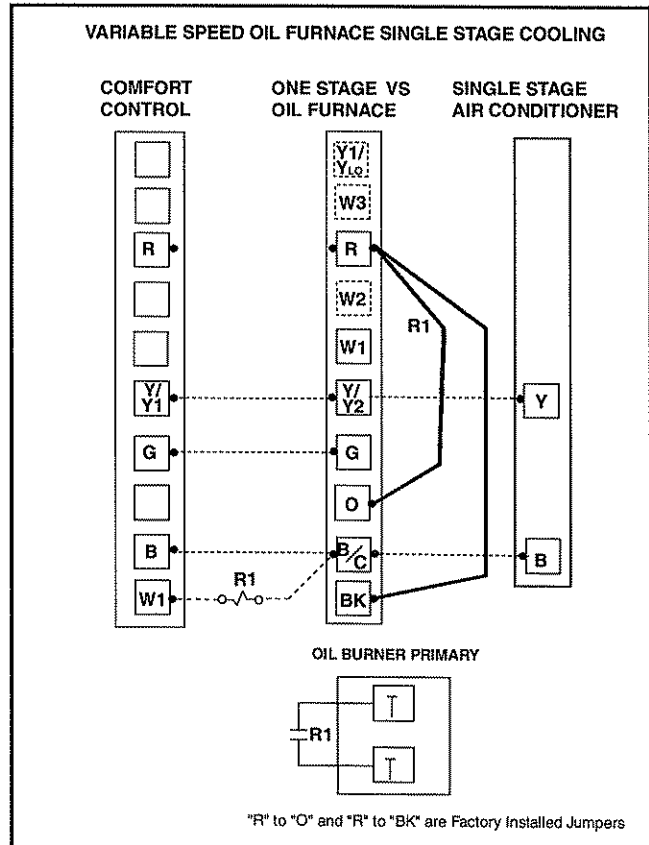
VARIABLE SPEED OIL FURNACE SINGLE STAGE COOLING

COMFORT CONTROL

ONE STAGE VS OIL FURNACE

SINGLE STAGE AIR CONDITIONER

Y1/ $Y_{LO}$

W3

R

R

W2

R1

W1

Y/ Y1

Y/ Y2

Y

G

G

O

B

B/C

B

W1

R1

BK

OIL BURNER PRIMARY

R1

T

T

"R" to "O" and "R" to "BK" are Factory Installed Jumpers